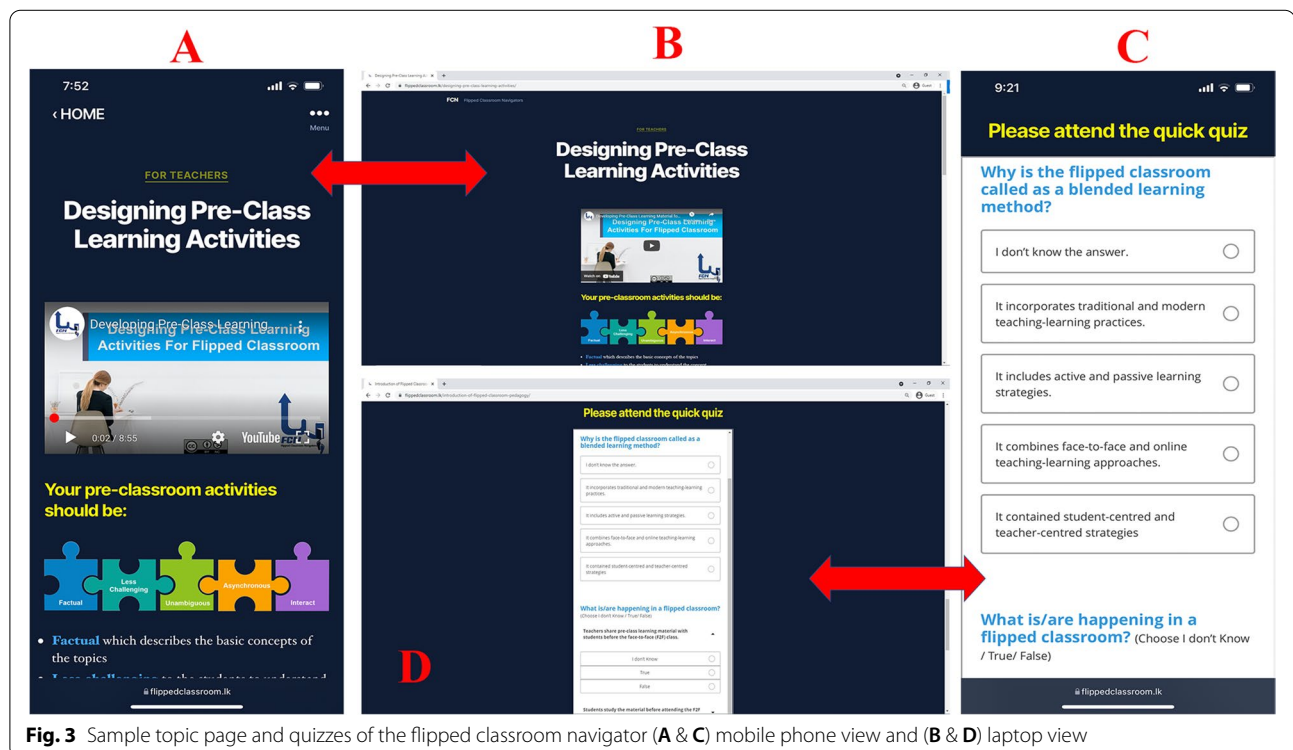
A

B

C

7:52

‹ HOME

Menu

FOR TEACHERS

Designing Pre-Class Learning Activities

Developing Pre-Class Learning Designing Pre-Class Learning Activities For Flipped Classroom

0:02 / 8:55

YouTube

Your pre-classroom activities should be:

Factual

Less Challenging

Unambiguous

Asynchronous

Interact

• **Factual** which describes the basic concepts of the topics

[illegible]

flippedclassroom.lk

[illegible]

flippedclassroom.lk/designing-pre-class-learning-activities/

FCN Flipped Classroom Navigators

FOR TEACHERS

Designing Pre-Class Learning Activities

Designing Pre-Class Learning Activities For Flipped Classroom

Watch on YouTube

Your pre-classroom activities should be:

Factual

Less Challenging

Unambiguous

Asynchronous

Interact

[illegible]

9:21

Please attend the quick quiz

Why is the flipped classroom called as a blended learning method?

I don't know the answer.

It incorporates traditional and modern teaching-learning practices.

It includes active and passive learning strategies.

It combines face-to-face and online teaching-learning approaches.

It contained student-centred and teacher-centred strategies

What is/are happening in a flipped classroom? (Choose I don't Know / True/ False)

flippedclassroom.lk

Introduction of Flipped Classroom

flippedclassroom.lk/introduction-of-flipped-classroom-pedagogy/

Please attend the quick quiz

Why is the flipped classroom called as a blended learning method?

I don't know the answer.

It incorporates traditional and modern teaching-learning practices.

It includes active and passive learning strategies.

It combines face-to-face and online teaching-learning approaches.

It contained student-centred and teacher-centred strategies

What is/are happening in a flipped classroom?

(Choose I don't Know / True/ False)

Teachers share pre-class learning material with students before the face-to-face (F2F) class.

I don't Know

True

False

Students study the material before attending the F2F

D

**Fig. 3** Sample topic page and quizzes of the flipped classroom navigator (**A** & **C**) mobile phone view and (**B** & **D**) laptop view